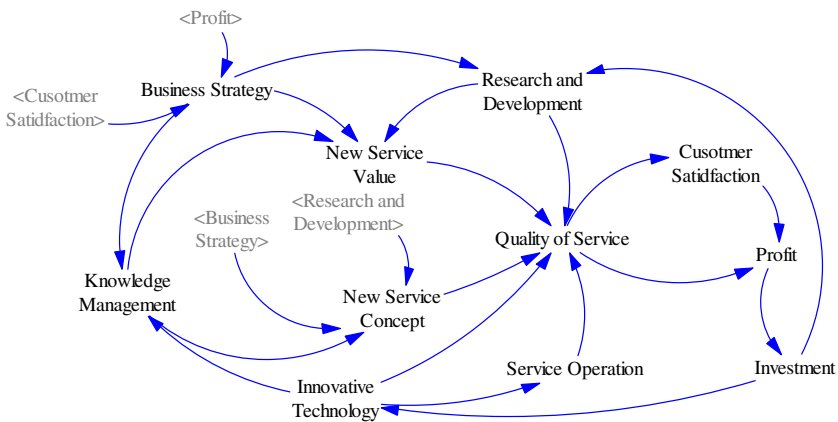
<Profit>

Business Strategy

Research and Development

<Cusotmer Satidfaction>

New Service Value

Cusotmer Satidfaction

<Research and Development>

<Business Strategy>

Quality of Service

Profit

Knowledge Management

New Service Concept

Service Operation

Investment

Innovative Technology